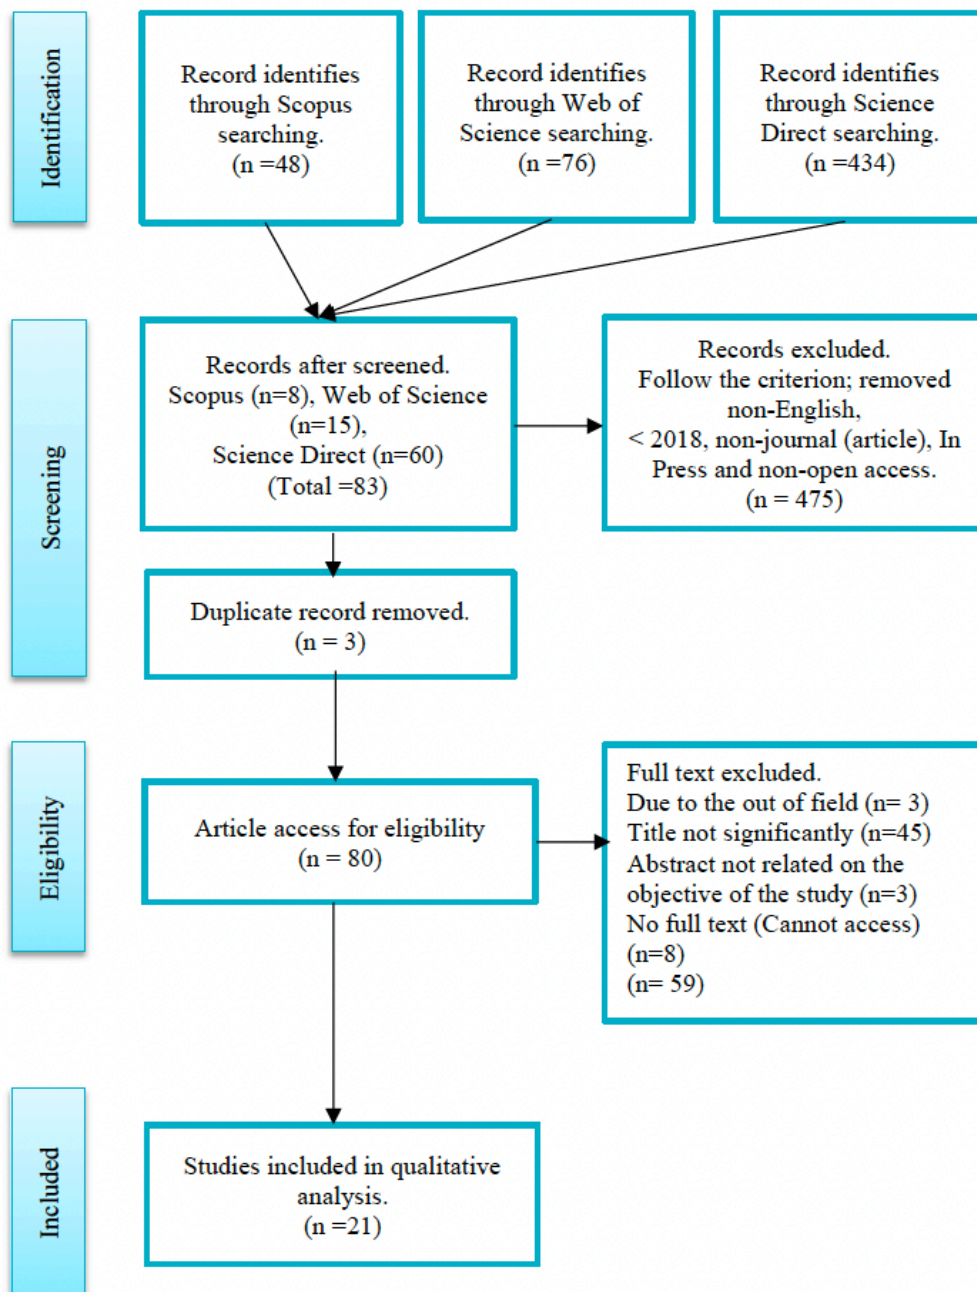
Identification

Record identifies through Scopus searching.
(n =48)

Record identifies through Web of Science searching.
(n =76)

Record identifies through Science Direct searching.
(n =434)

Screening

Records after screened.
Scopus (n=8), Web of Science (n=15),
Science Direct (n=60)
(Total =83)

Records excluded.
Follow the criterion; removed non-English,
< 2018, non-journal (article), In Press and non-open access.
(n = 475)

Duplicate record removed.
(n = 3)

Eligibility

Article access for eligibility
(n = 80)

Full text excluded.
Due to the out of field (n= 3)
Title not significantly (n=45)
Abstract not related on the objective of the study (n=3)
No full text (Cannot access) (n=8)
(n= 59)

Included

Studies included in qualitative analysis.
(n =21)